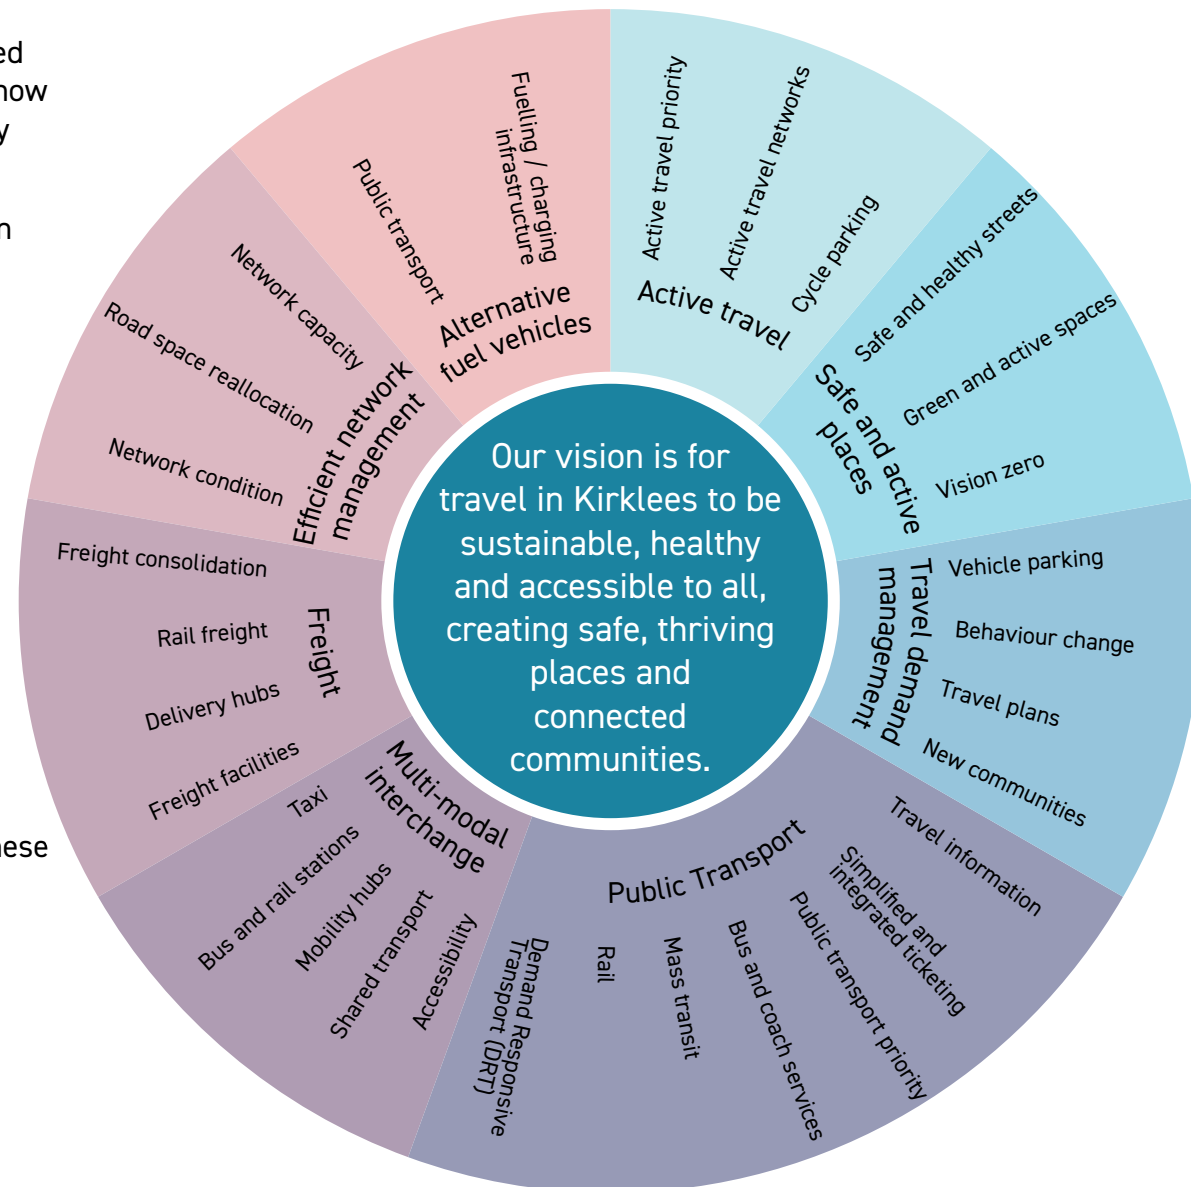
ed
how
y
n
hese

Our vision is for travel in Kirklees to be sustainable, healthy and accessible to all, creating safe, thriving places and connected communities.

Active travel
Active travel priority
Active travel networks
Cycle parking

Safe and active places
Safe and healthy streets
Green and active spaces
Vision zero

Travel demand management
Vehicle parking
Behaviour change
Travel plans
New communities

Public Transport
Travel information
Simplified and integrated ticketing
Public transport priority
Bus and coach services
Mass transit
Rail
Demand Responsive Transport (DRT)

Multi-modal interchange
Taxi
Bus and rail stations
Mobility hubs
Shared transport
Accessibility

Freight
Freight consolidation
Rail freight
Delivery hubs
Freight facilities

Efficient network management
Network capacity
Road space reallocation
Network condition

Alternative fuel vehicles
Public transport
Fuelling / charging infrastructure